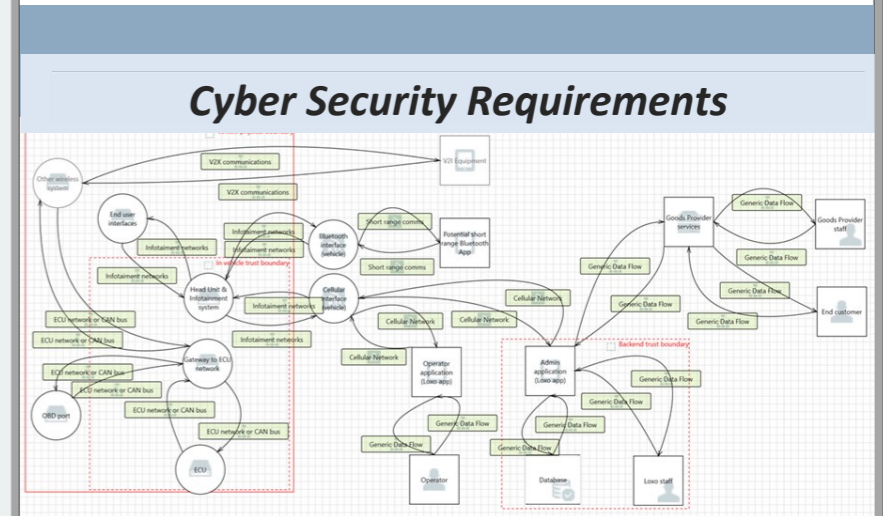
Cyber Security Requirements

V2X communications
V2X Equipment
Other wireless systems
V2X communications
End user interfaces
Infotaiment networks
Infotaiment networks
Infotaiment networks
Bluetooth interface (vehicle)
Short range comms
Potential short range Bluetooth App
Short range comms
In vehicle trust boundary
Infotaiment networks
Head Unit & Infotainment system
Infotaiment networks
Cellular interface (vehicle)
Cellular Network
ECU network or CAN bus
ECU network or CAN bus
Infotaiment networks
Cellular Network
Cellular Network
Gateway to ECU network
Cellular Network
Operator application (Loxo app)
ECU network or CAN bus
ECU network or CAN bus
OBD port
ECU network or CAN bus
ECU network or CAN bus
ECU
Generic Data Flow
Generic Data Flow
Operator
Goods Provider services
Generic Data Flow
Goods Provider staff
Generic Data Flow
Generic Data Flow
Generic Data Flow
Generic Data Flow
Generic Data Flow
End customer
Backend trust boundary
Admin application (Loxo app)
Generic Data Flow
Generic Data Flow
Generic Data Flow
Generic Data Flow
Database
Loxo staff